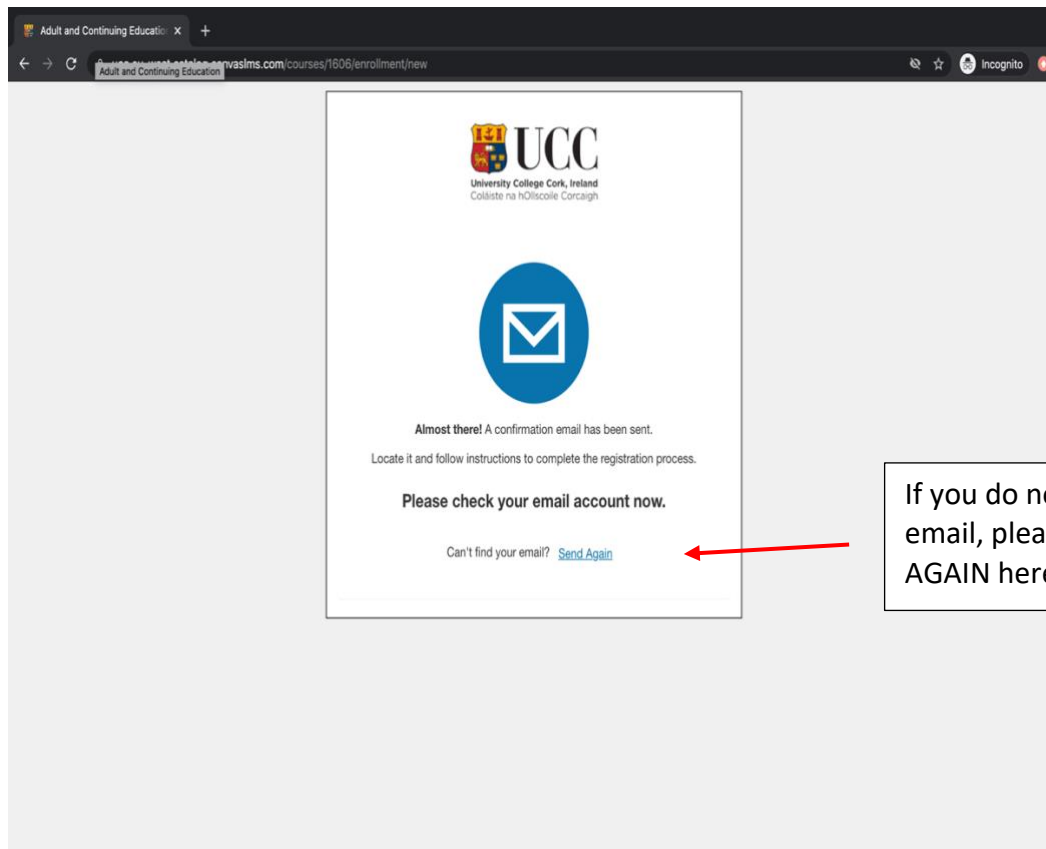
Adult and Continuing Educatio ×

Adult and Continuing Education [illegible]vaslms.com/courses/1606/enrollment/new

Incognito

UCC
University College Cork, Ireland
Coláiste na hOllscoile Corcaigh

Almost there! A confirmation email has been sent.

Locate it and follow instructions to complete the registration process.

Please check your email account now.

Can't find your email? Send Again

If you do n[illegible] email, plea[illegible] AGAIN her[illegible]